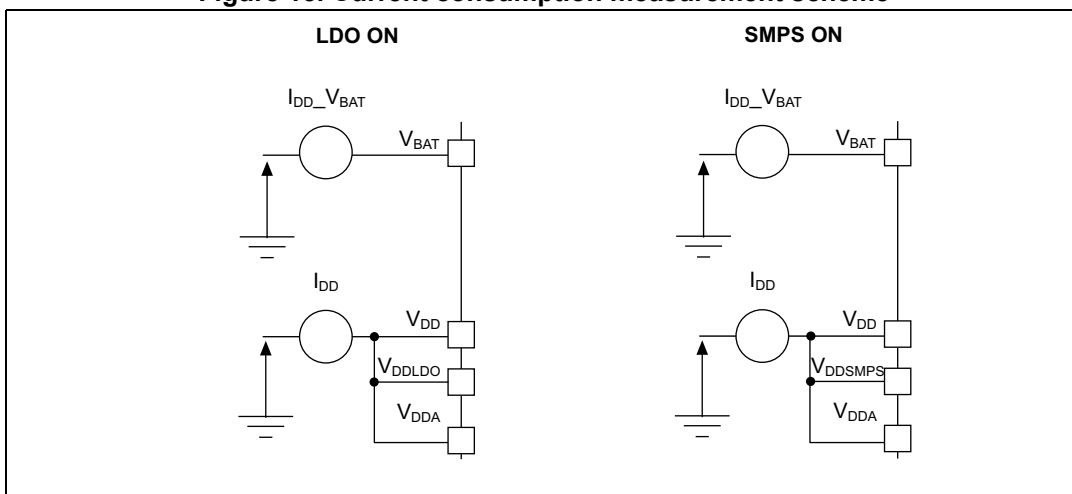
Figure 10. Current consumption measurement scheme

LDO ON

$I_{DD}\_V_{BAT}$

$V_{BAT}$

$I_{DD}$

$V_{DD}$

$V_{DDLDO}$

$V_{DDA}$

SMPS ON

$I_{DD}\_V_{BAT}$

$V_{BAT}$

$I_{DD}$

$V_{DD}$

$V_{DDSMPS}$

$V_{DDA}$